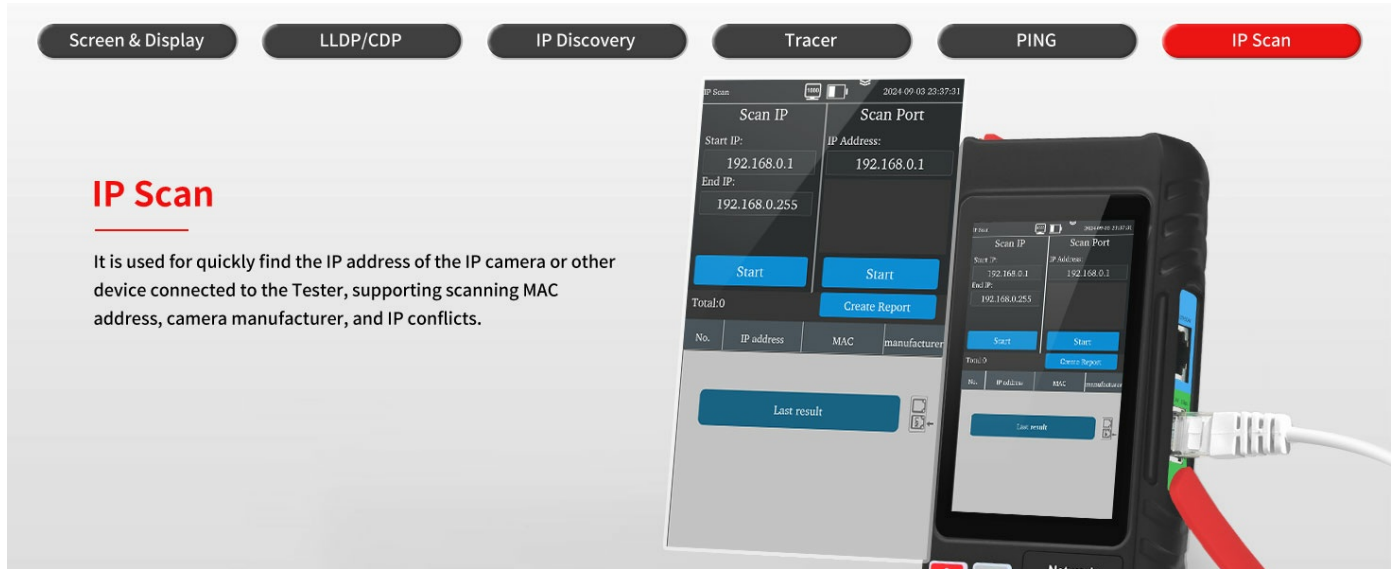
Screen & Display LLDP/CDP IP Discovery Tracer PING IP Scan

IP Scan

It is used for quickly find the IP address of the IP camera or other device connected to the Tester, supporting scanning MAC address, camera manufacturer, and IP conflicts.

IP Scan 1000 2024-09-03 23:37:31

Scan IP
Start IP:
192.168.0.1
End IP:
192.168.0.255
Start

Scan Port
IP Address:
192.168.0.1
Start
Create Report

Total:0

| No. | IP address | MAC | manufacturer |
|---|---|---|---|

Last result

IP Scan 2024-09-03 23:37:31
Scan IP
Start IP:
192.168.0.1
End IP:
192.168.0.255
Start
Scan Port
IP Address:
192.168.0.1
Start
Create Report
Total:0
No. IP address MAC manufacturer
Last result